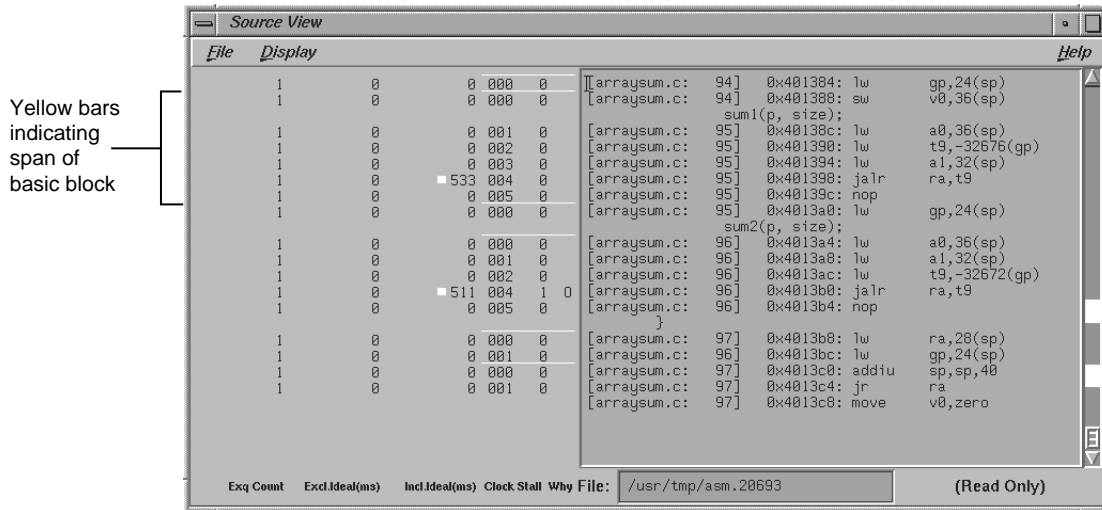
Yellow bars indicating span of basic block

Source View

File Display Help

| | | | | |
|---|---|---|---|---|
| 1 | 0 | 0 | 000 | 0 |
| 1 | 0 | 0 | 000 | 0 |
| 1 | 0 | 0 | 001 | 0 |
| 1 | 0 | 0 | 002 | 0 |
| 1 | 0 | 0 | 003 | 0 |
| 1 | 0 | 533 | 004 | 0 |
| 1 | 0 | 0 | 005 | 0 |
| 1 | 0 | 0 | 000 | 0 |
| 1 | 0 | 0 | 000 | 0 |
| 1 | 0 | 0 | 001 | 0 |
| 1 | 0 | 0 | 002 | 0 |
| 1 | 0 | 511 | 004 | 1 0 |
| 1 | 0 | 0 | 005 | 0 |
| 1 | 0 | 0 | 000 | 0 |
| 1 | 0 | 0 | 001 | 0 |
| 1 | 0 | 0 | 000 | 0 |
| 1 | 0 | 0 | 001 | 0 |

[arraysum.c: 94] 0x401384: lw gp,24(sp)
[arraysum.c: 94] 0x401388: sw v0,36(sp)
sum1(p, size);
[arraysum.c: 95] 0x40138c: lw a0,36(sp)
[arraysum.c: 95] 0x401390: lw t9,-32676(gp)
[arraysum.c: 95] 0x401394: lw a1,32(sp)
[arraysum.c: 95] 0x401398: jalr ra,t9
[arraysum.c: 95] 0x40139c: nop
[arraysum.c: 95] 0x4013a0: lw gp,24(sp)
sum2(p, size);
[arraysum.c: 96] 0x4013a4: lw a0,36(sp)
[arraysum.c: 96] 0x4013a8: lw a1,32(sp)
[arraysum.c: 96] 0x4013ac: lw t9,-32672(gp)
[arraysum.c: 96] 0x4013b0: jalr ra,t9
[arraysum.c: 96] 0x4013b4: nop
}
[arraysum.c: 97] 0x4013b8: lw ra,28(sp)
[arraysum.c: 96] 0x4013bc: lw gp,24(sp)
[arraysum.c: 97] 0x4013c0: addiu sp,sp,40
[arraysum.c: 97] 0x4013c4: jr ra
[arraysum.c: 97] 0x4013c8: move v0,zero

Exq Count Excl.Ideal(ms) Incl.Ideal(ms) Clock Stall Why File: /usr/tmp/asm.20693 (Read Only)